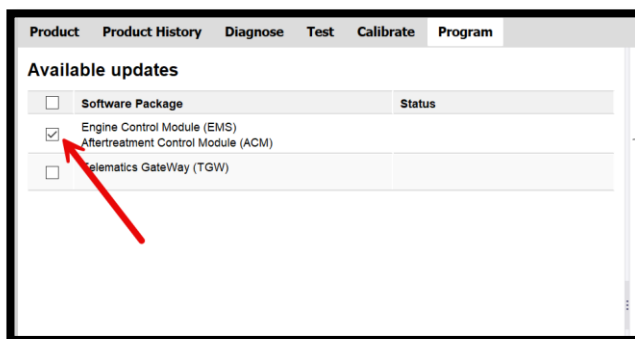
Product Product History Diagnose Test Calibrate Program

Available updates

| | Software Package | Status |
|---|---|---|
| ☑ | Engine Control Module (EMS) Aftertreatment Control Module (ACM) | |
| ☐ | Telematics GateWay (TGW) | |